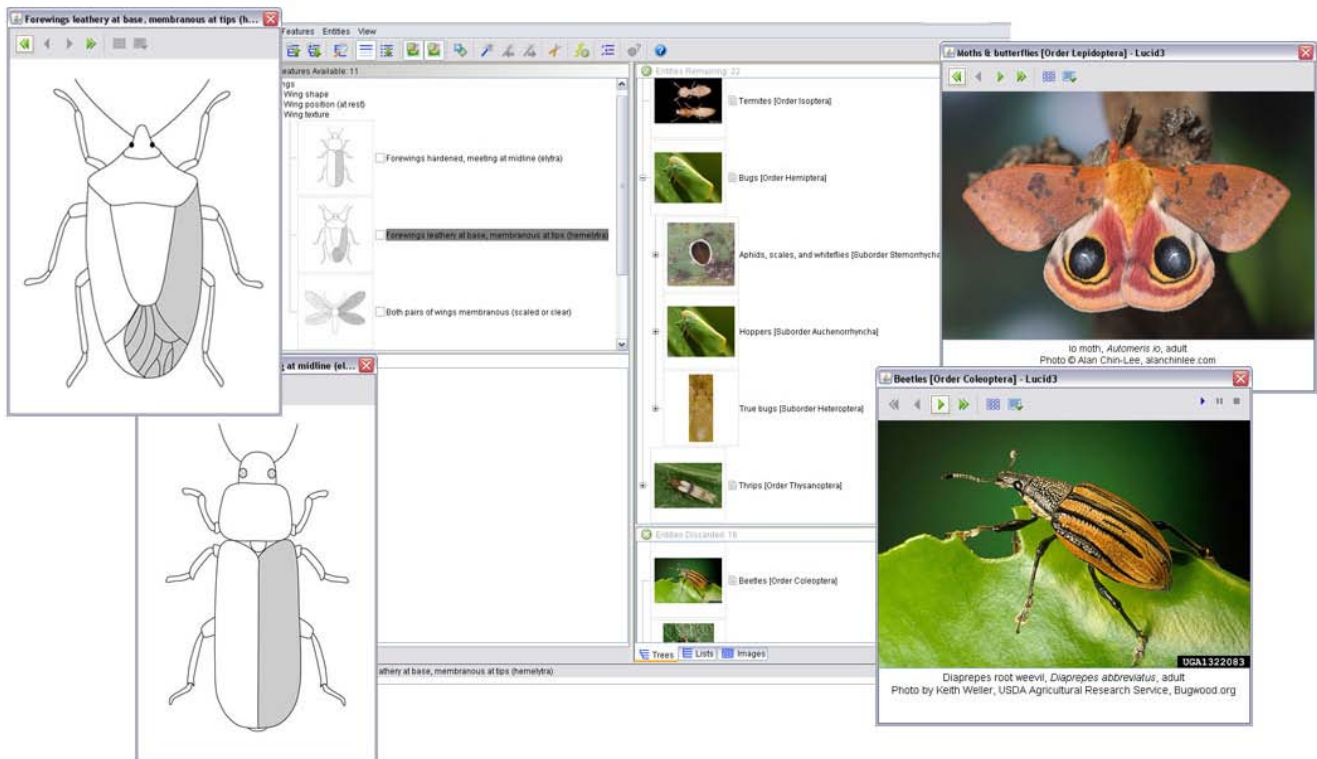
Forewings leathery at base, membranous at tips (h...

g at midline (el...

Features Entities View

eatures Available: 11

gs
Wing shape
Wing position (at rest)
Wing texture

Forewings hardened, meeting at midline (elytra)

Forewings leathery at base, membranous at tips (hemelytra)

Both pairs of wings membranous (scaled or clear)

eathery at base, membranous at tips (hemelytra)

Entities Remaining: 22

Termites [Order Isoptera]

Bugs [Order Hemiptera]

Aphids, scales, and whiteflies [Suborder Sternorrhyncha

Hoppers [Suborder Auchenorrhyncha]

True bugs [Suborder Heteroptera]

Thrips [Order Thysanoptera]

Entities Discarded: 18

Beetles [Order Coleoptera]

Trees Lists Images

Moths & butterflies [Order Lepidoptera] - Lucid3

Io moth, *Automeris io*, adult
Photo © Alan Chin-Lee, alanchinlee.com

Beetles [Order Coleoptera] - Lucid3

UGA1322083

Diaprepes root weevil, *Diaprepes abbreviatus*, adult
Photo by Keith Weller, USDA Agricultural Research Service, Bugwood.org